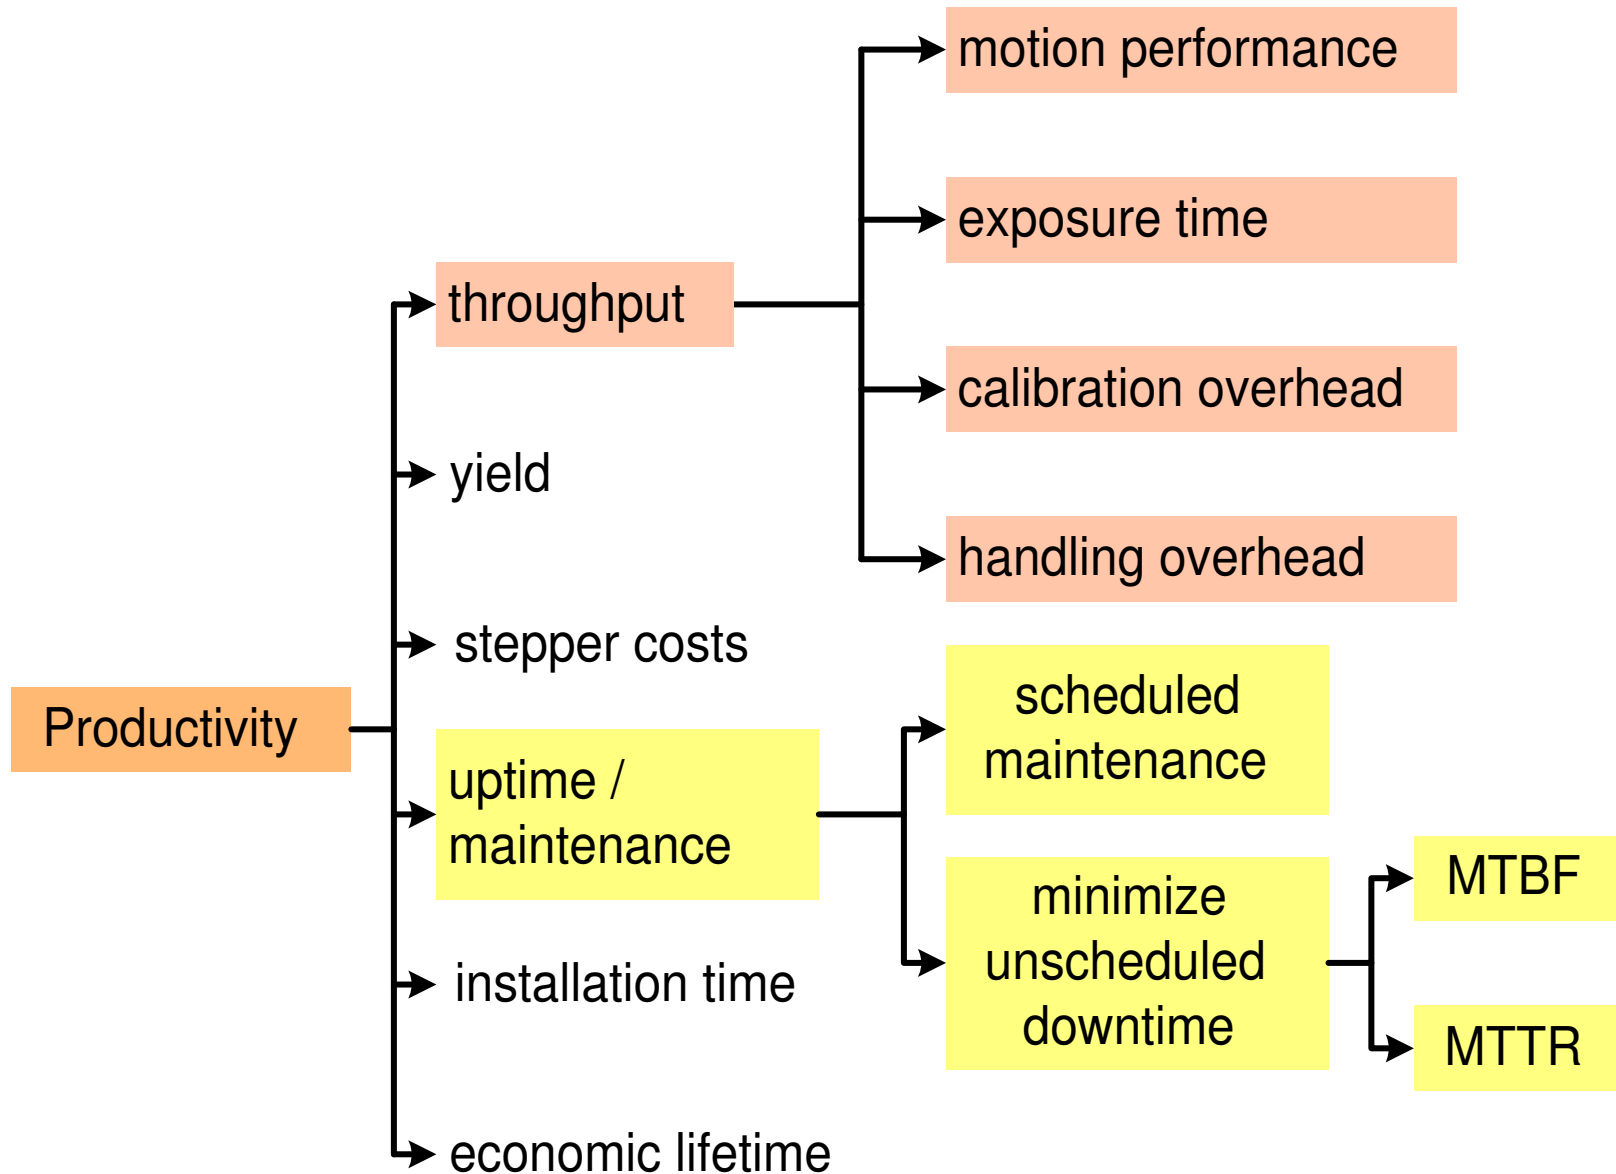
motion performance

exposure time

throughput

calibration overhead

yield

handling overhead

stepper costs

scheduled maintenance

Productivity

uptime / maintenance

minimize unscheduled downtime

MTBF

installation time

MTTR

economic lifetime